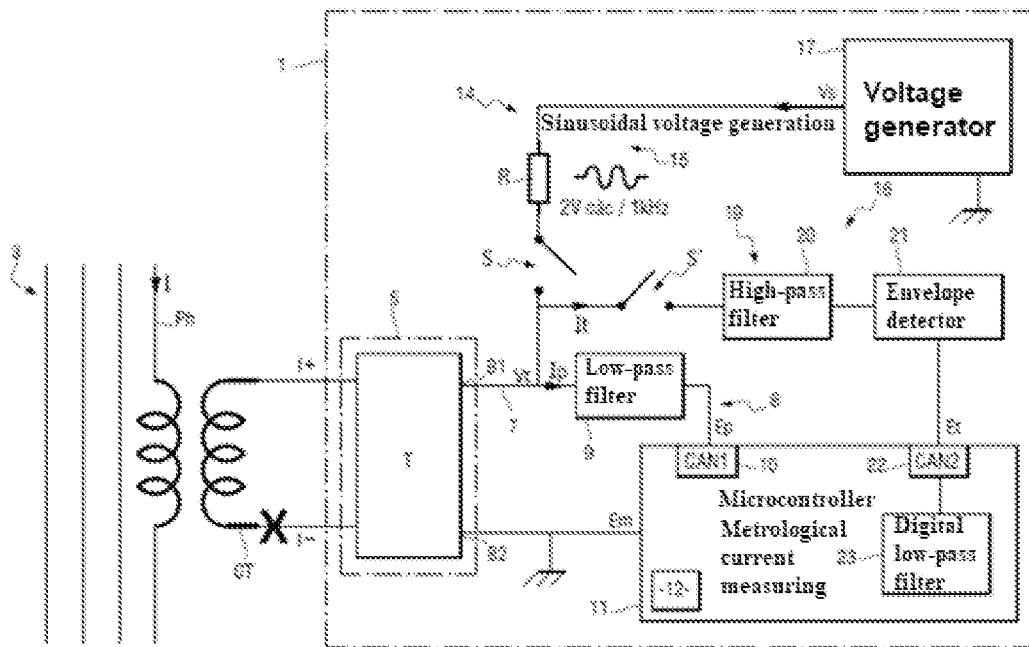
1

17

Vs

Voltage generator

14

Sinusoidal voltage generation

15

R

2V cac / 1kHz

19

20

16

21

S

S'

High-pass filter

Envelope detector

3

I

Ph

5

Ir

I+

S1

Vt

Ip

Low-pass filter

8

T

7

9

Ep

Et

CAN1

10

22

CAN2

Microcontroller Metrological current measuring

Digital low-pass filter

I-

Em

CT

S2

23

12

11